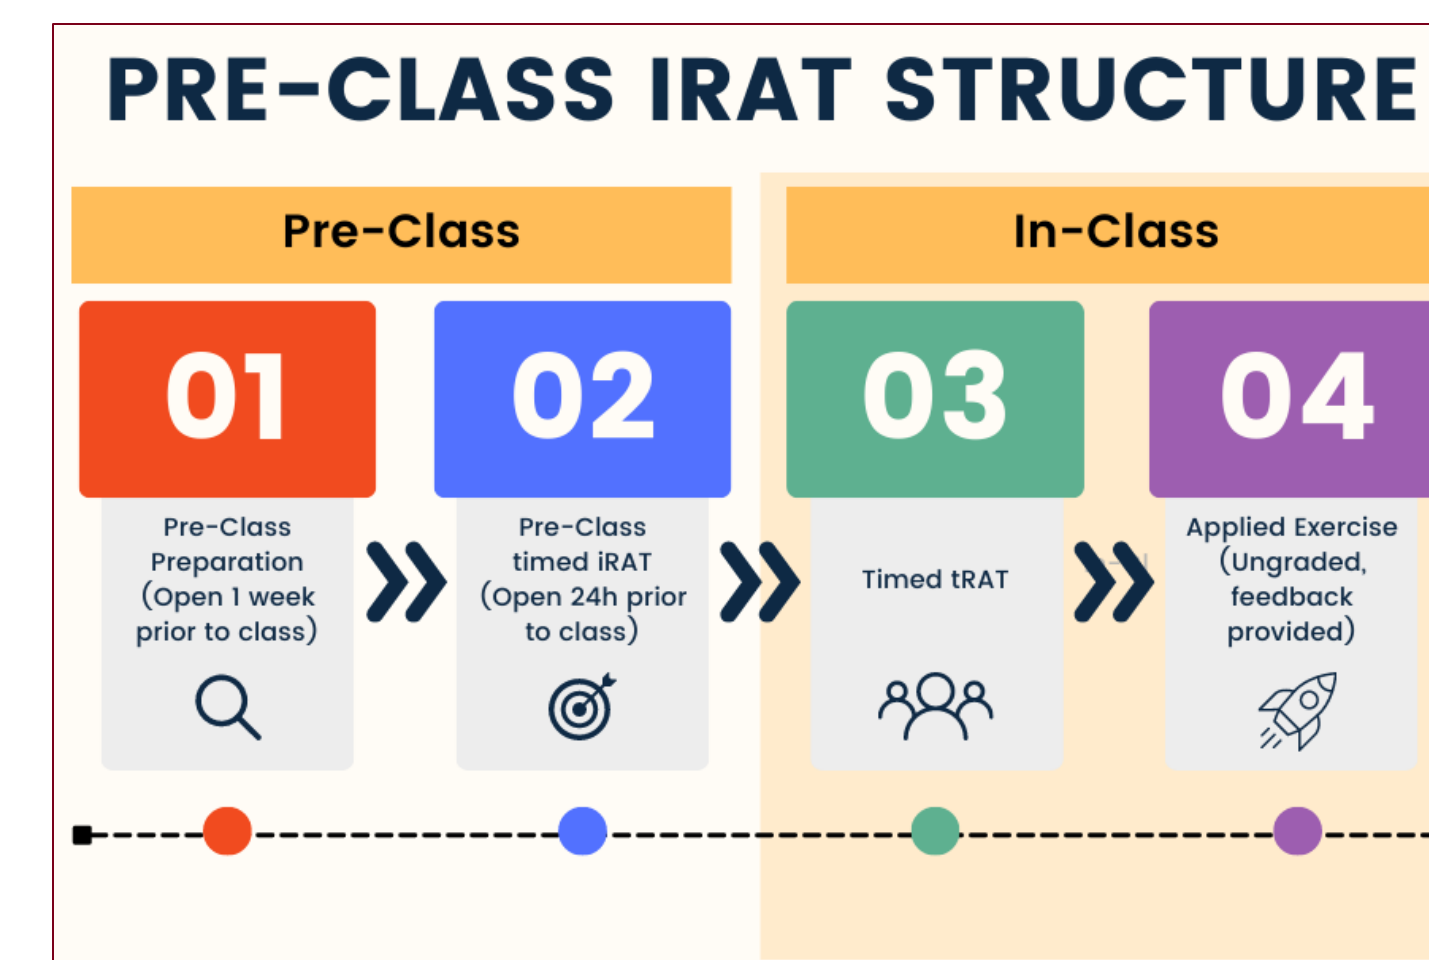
PRE-CLASS IRAT STRUCTURE

Pre-Class

In-Class

01

Pre-Class Preparation (Open 1 week prior to class)

02

Pre-Class timed iRAT (Open 24h prior to class)

03

Timed tRAT

04

Applied Exercise (Ungraded, feedback provided)